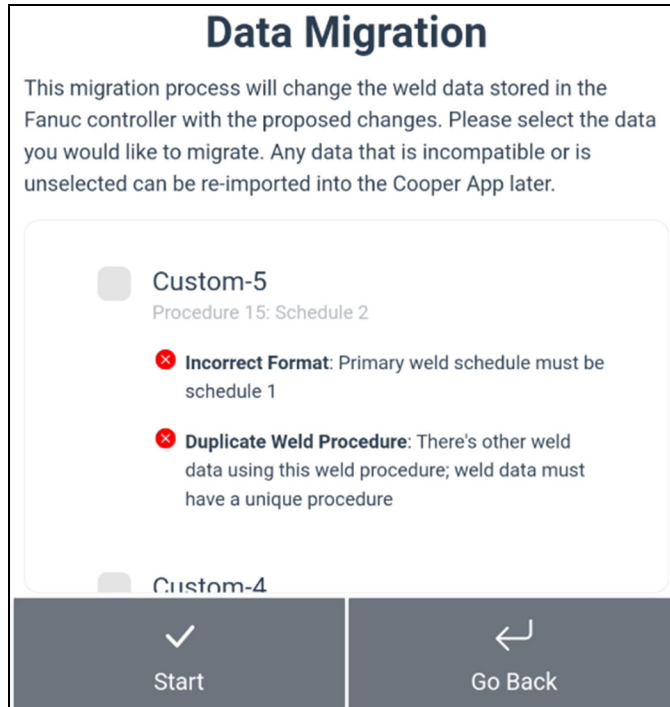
Data Migration

This migration process will change the weld data stored in the Fanuc controller with the proposed changes. Please select the data you would like to migrate. Any data that is incompatible or is unselected can be re-imported into the Cooper App later.

Custom-5
Procedure 15: Schedule 2

Incorrect Format: Primary weld schedule must be schedule 1

Duplicate Weld Procedure: There's other weld data using this weld procedure; weld data must have a unique procedure

Custom-4

Start

Go Back